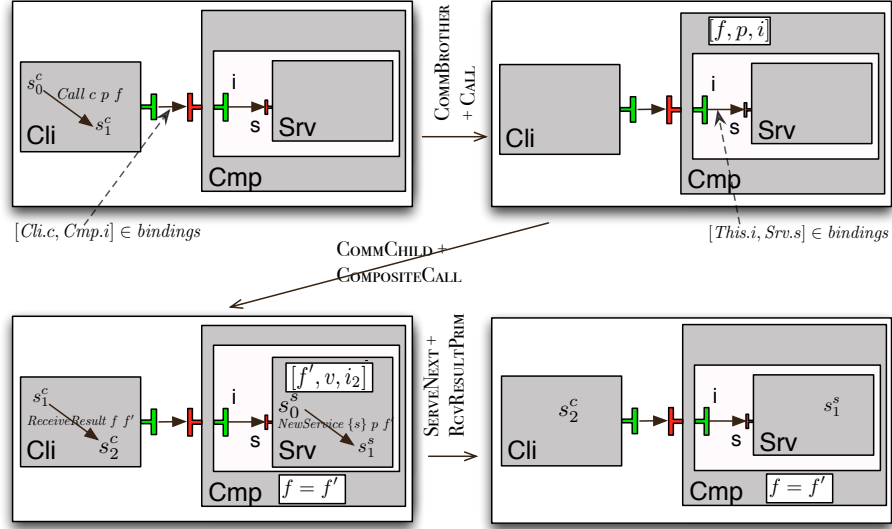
$s_0^c$ Call c p f $s_1^c$

Cli

i

s

Srv

Cmp

$[Cli.c, Cmp.i] \in bindings$

CommBrother + Call

$[f, p, i]$

Cli

i

s

Srv

Cmp

$[This.i, Srv.s] \in bindings$

CommChild + CompositeCall

$s_1^c$ ReceiveResult f f' $s_2^c$

Cli

i

s

$[f', v, i_2]$

$s_0^s$ NewService {s} p f' $s_1^s$

Srv

Cmp

$f = f'$

ServeNext + RcvResultPrim

$s_2^c$

Cli

i

s

$s_1^s$

Srv

Cmp

$f = f'$